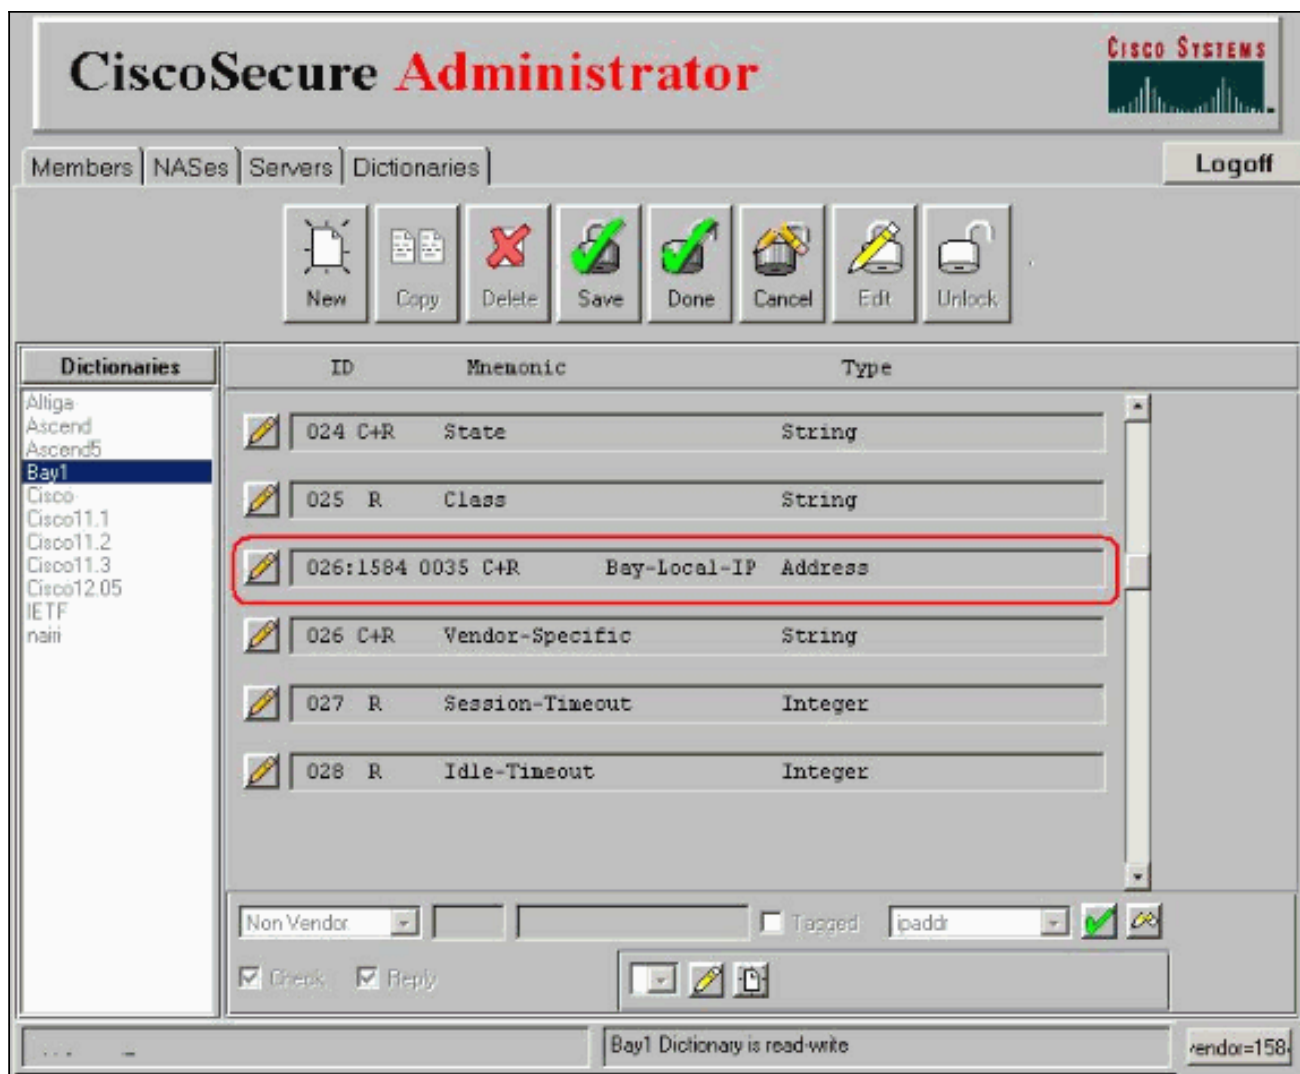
CiscoSecure Administrator

Cisco Systems

Members | NASes | Servers | Dictionaries

Logoff

New Copy Delete Save Done Cancel Edit Unlock

Dictionaries

Altiga
Ascend
Ascend5
Bay1
Cisco
Cisco11.1
Cisco11.2
Cisco11.3
Cisco12.05
IETF
naiii

ID Mnemonic Type

024 C+R State String

025 R Class String

026:1584 0035 C+R Bay-Local-IP Address

026 C+R Vendor-Specific String

027 R Session-Timeout Integer

028 R Idle-Timeout Integer

Non Vendor

Tagged

ipaddr

Check Reply

Bay1 Dictionary is read-write

vendor=158